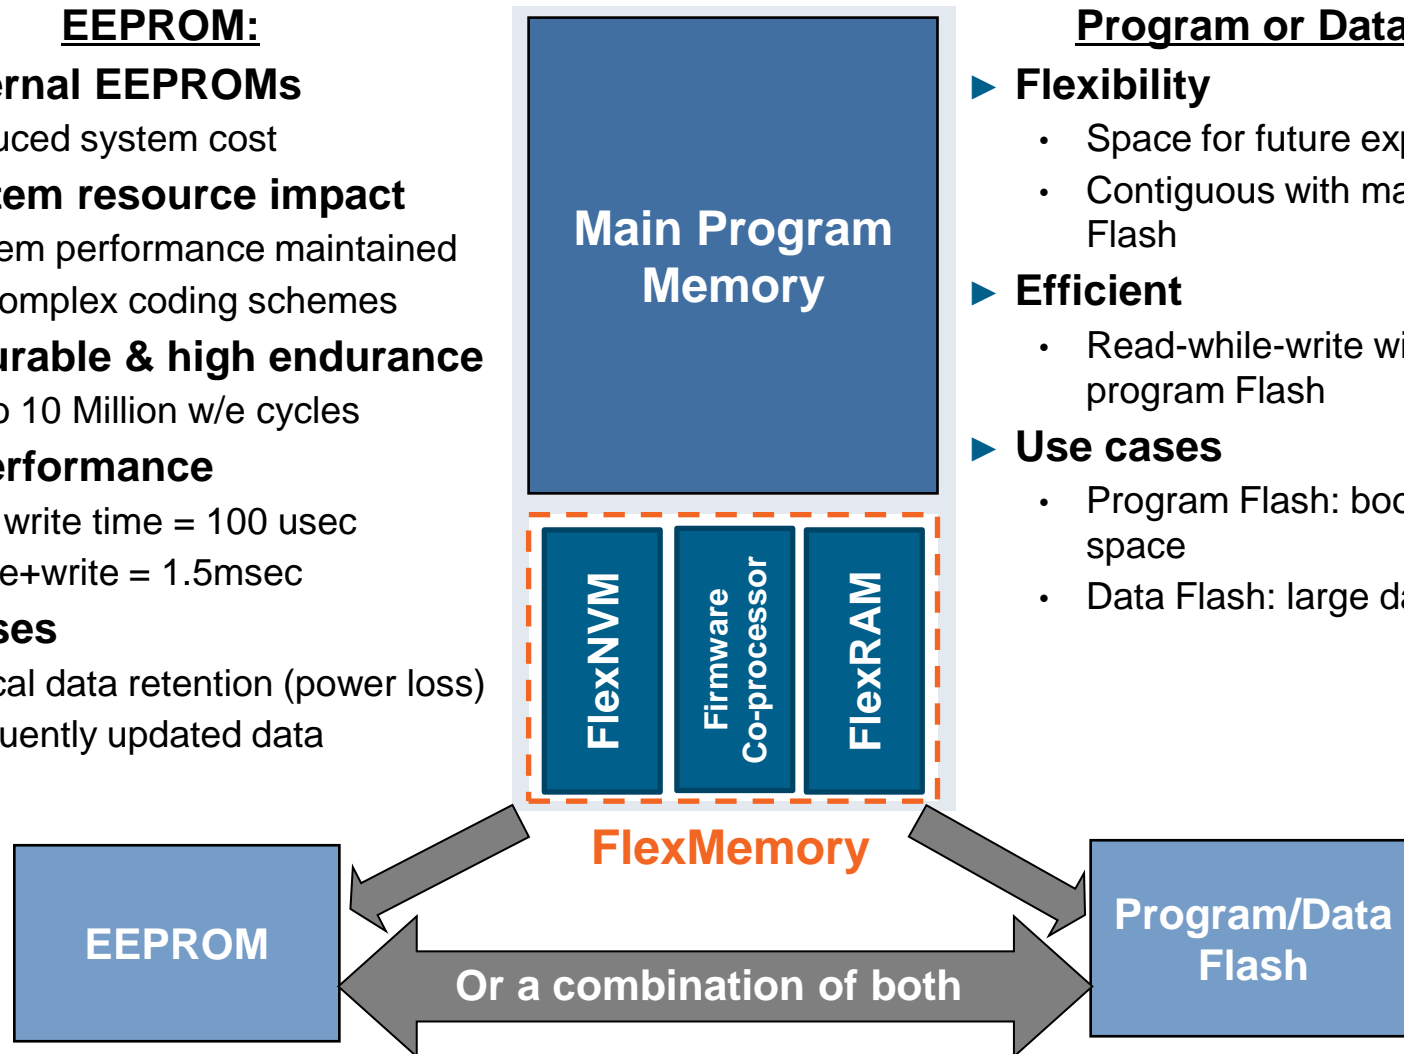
EEPROM:

ernal EEPROMs

uced system cost

tem resource impact

em performance maintained

omplex coding schemes

urable & high endurance

o 10 Million w/e cycles

erformance

write time = 100 usec

e+write = 1.5msec

ses

cal data retention (power loss)

uently updated data

Main Program Memory

FlexNVM

Firmware Co-processor

FlexRAM

FlexMemory

Program or Data

Flexibility

• Space for future exp

• Contiguous with ma Flash

Efficient

• Read-while-write wi program Flash

Use cases

• Program Flash: boo space

• Data Flash: large da

EEPROM

Or a combination of both

Program/Data Flash